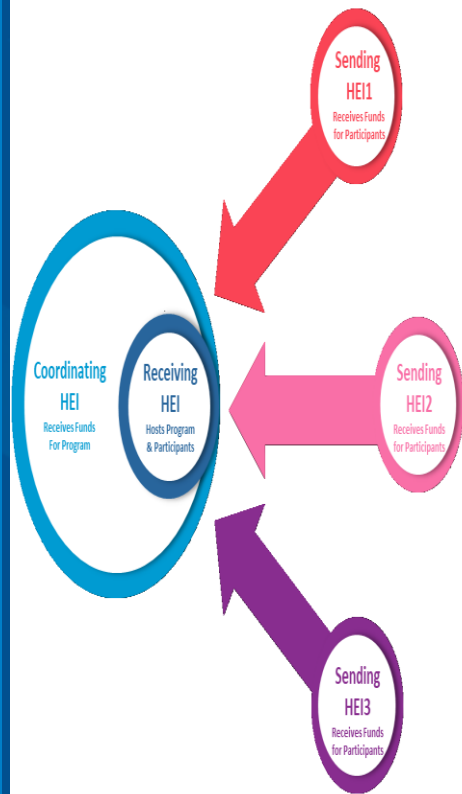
Sending
HEI1
Receives Funds for Participants

Coordinating
HEI
Receives Funds For Program

Receiving
HEI
Hosts Program & Participants

Sending
HEI2
Receives Funds for Participants

Sending
HEI3
Receives Funds for Participants